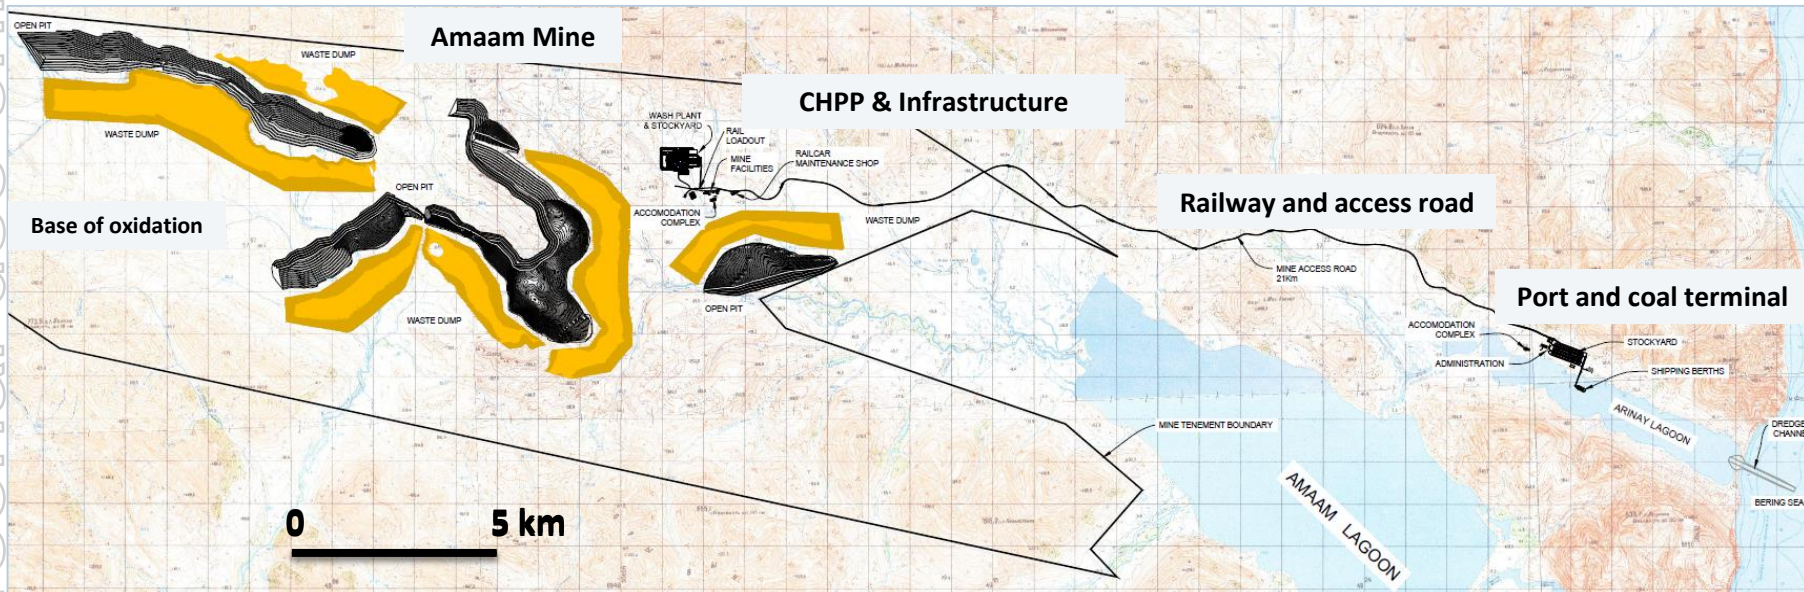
OPEN PIT

WASTE DUMP

Amaam Mine

WASTE DUMP

CHPP & Infrastructure

WASH PLANT & STOCKYARD

RAIL LOADOUT

MINE FACILITIES

RAILCAR MAINTENANCE SHOP

OPEN PIT

Base of oxidation

ACCOMODATION COMPLEX

WASTE DUMP

Railway and access road

MINE ACCESS ROAD 21Km

OPEN PIT

WASTE DUMP

Port and coal terminal

ACCOMODATION COMPLEX

STOCKYARD

ADMINISTRATION

SHIPPING BERTHS

ARINAY LAGOON

DREDGE CHANNE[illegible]

MINE TENEMENT BOUNDARY

BERING SEA

0

5 km

AMAAM LAGOON